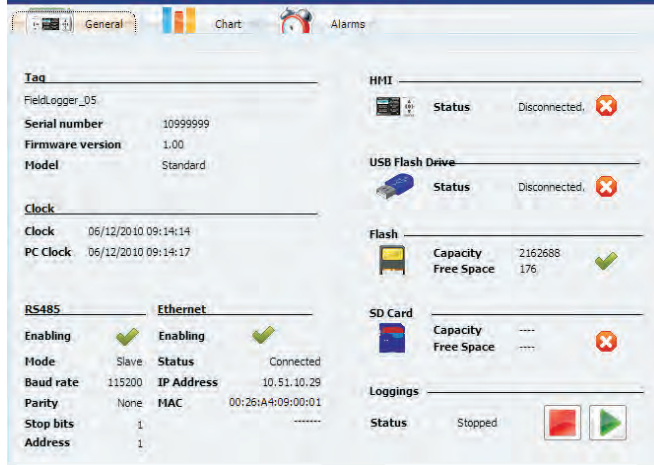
General Chart Alarms

Tag

FieldLogger_05

| | |
|---|---|
| Serial number | 10999999 |
| Firmware version | 1.00 |
| Model | Standard |

Clock

| | |
|---|---|
| Clock | 06/12/2010 09:14:14 |
| PC Clock | 06/12/2010 09:14:17 |

RS485

| | |
|---|---|
| Enabling | |
| Mode | Slave |
| Baud rate | 115200 |
| Parity | None |
| Stop bits | 1 |
| Address | 1 |

Ethernet

| | |
|---|---|
| Enabling | |
| Status | Connected |
| IP Address | 10.51.10.29 |
| MAC | 00:26:A4:09:00:01 |
| | ------- |

HMI

Status Disconnected.

USB Flash Drive

Status Disconnected.

Flash

Capacity 2162688
Free Space 176

SD Card

Capacity ----
Free Space ----

Loggings

Status Stopped